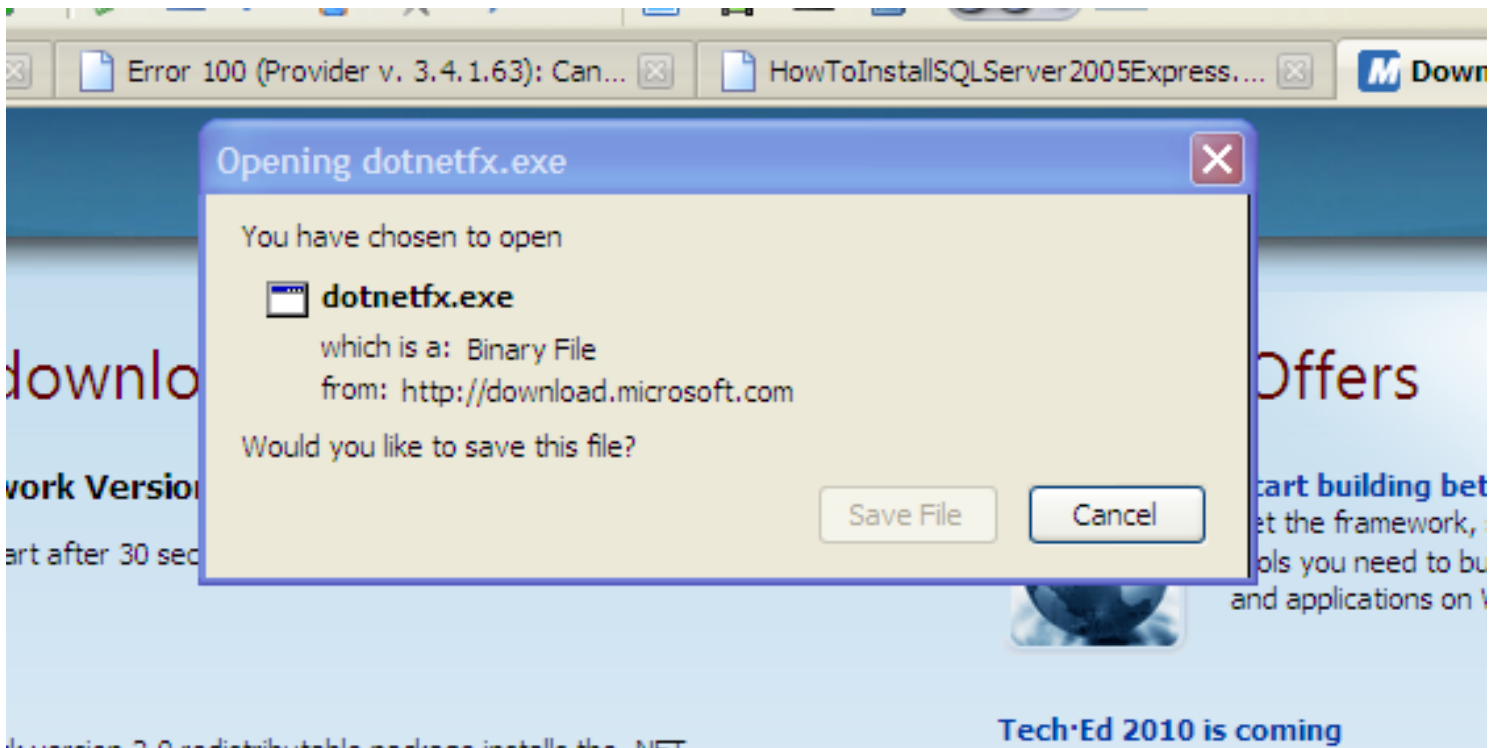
Error 100 (Provider v. 3.4.1.63): Can...

HowToInstallSQLServer2005Express....

Down

Opening dotnetfx.exe

You have chosen to open

dotnetfx.exe

which is a: Binary File

from: http://download.microsoft.com

Would you like to save this file?

Save File

Cancel

downlo

work Versio

art after 30 sec

Offers

tart building bet

et the framework,

ols you need to bu

and applications on

Tech·Ed 2010 is coming

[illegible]